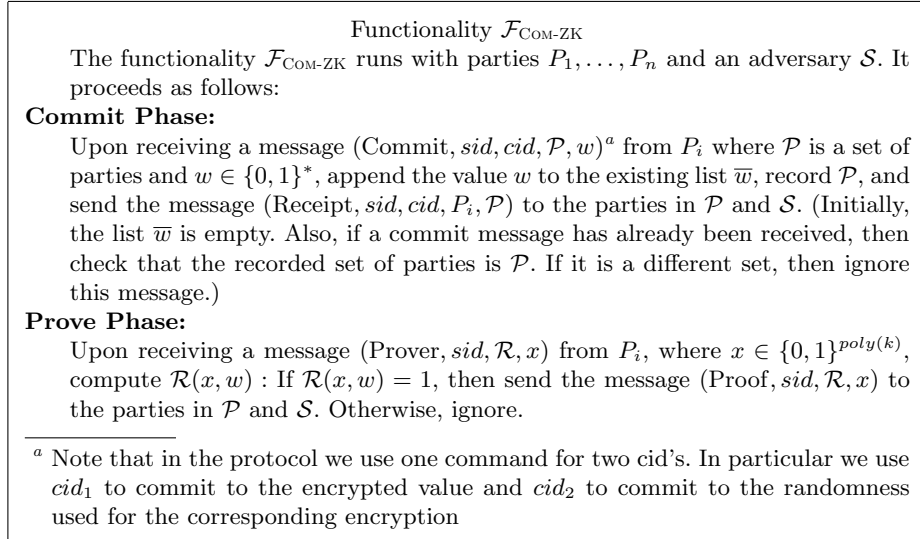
Functionality $\mathcal{F}_{\text{Com-ZK}}$

The functionality $\mathcal{F}_{\text{Com-ZK}}$ runs with parties $P_1, \ldots, P_n$ and an adversary $\mathcal{S}$. It proceeds as follows:

**Commit Phase:**

Upon receiving a message $(\text{Commit}, sid, cid, \mathcal{P}, w)^a$ from $P_i$ where $\mathcal{P}$ is a set of parties and $w \in \{0,1\}^*$, append the value $w$ to the existing list $\overline{w}$, record $\mathcal{P}$, and send the message $(\text{Receipt}, sid, cid, P_i, \mathcal{P})$ to the parties in $\mathcal{P}$ and $\mathcal{S}$. (Initially, the list $\overline{w}$ is empty. Also, if a commit message has already been received, then check that the recorded set of parties is $\mathcal{P}$. If it is a different set, then ignore this message.)

**Prove Phase:**

Upon receiving a message $(\text{Prover}, sid, \mathcal{R}, x)$ from $P_i$, where $x \in \{0,1\}^{poly(k)}$, compute $\mathcal{R}(x, w)$ : If $\mathcal{R}(x, w) = 1$, then send the message $(\text{Proof}, sid, \mathcal{R}, x)$ to the parties in $\mathcal{P}$ and $\mathcal{S}$. Otherwise, ignore.

$^a$ Note that in the protocol we use one command for two cid's. In particular we use $cid_1$ to commit to the encrypted value and $cid_2$ to commit to the randomness used for the corresponding encryption